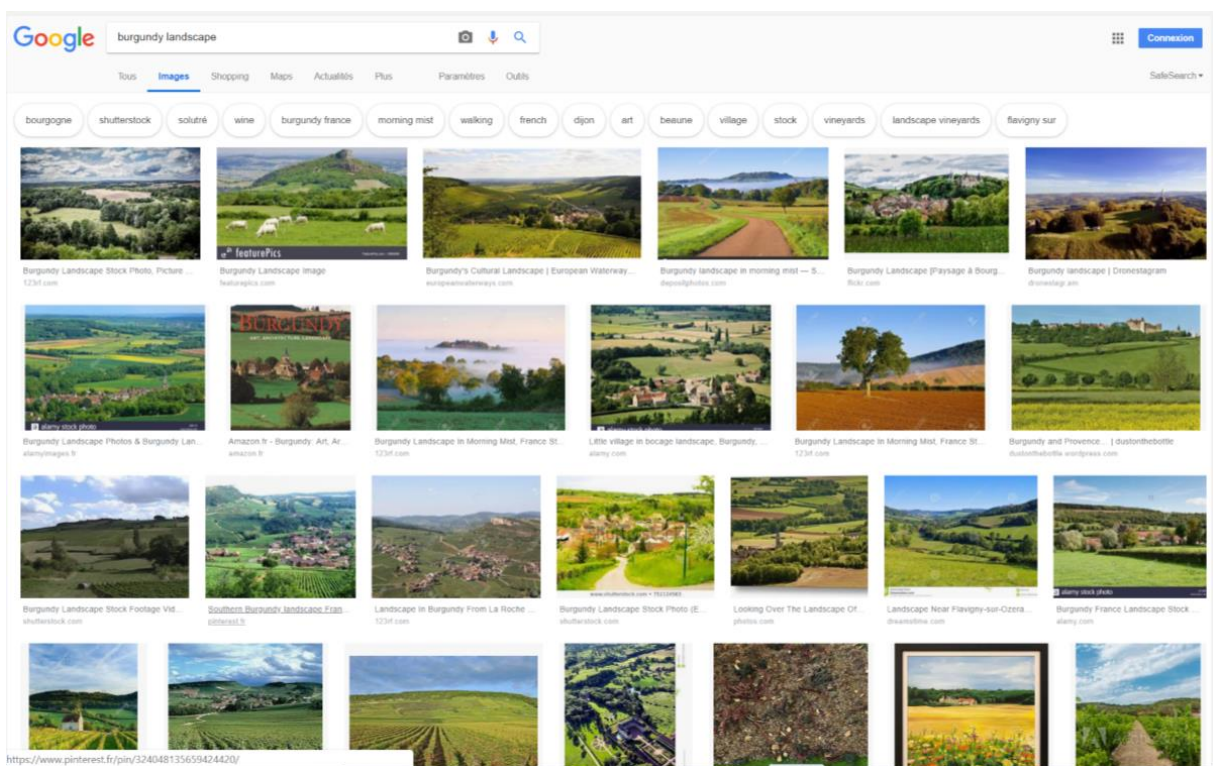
Google

burgundy landscape

Connexion

Tous Images Shopping Maps Actualités Plus Paramètres Outils

SafeSearch

bourgogne shutterstock solutré wine burgundy france morning mist walking french dijon art beaune village stock vineyards landscape vineyards flavigny sur

featurePics

Burgundy Landscape Stock Photo, Picture ...
123rf.com

Burgundy Landscape Image
featurepics.com

Burgundy's Cultural Landscape | European Waterway...
europeanwaterways.com

Burgundy landscape in morning mist — S...
depositphotos.com

Burgundy Landscape [Paysage à Bourg...
flickr.com

Burgundy landscape | Dronestagram
dronestagr.am

alamy stock photo

BURGUNDY

Burgundy Landscape Photos & Burgundy Lan...
alamyimages.fr

Amazon.fr - Burgundy: Art, Ar...
amazon.fr

Burgundy Landscape In Morning Mist, France St...
123rf.com

Little village in bocage landscape, Burgundy, ...
alamy.com

Burgundy Landscape In Morning Mist, France St...
123rf.com

Burgundy and Provence... | dustonthebottle
dustonthebottle.wordpress.com

Burgundy Landscape Stock Footage Vid...
shutterstock.com

Southern Burgundy landscape Fran...
pinterest.fr

Landscape In Burgundy From La Roche ...
123rf.com

Burgundy Landscape Stock Photo (E...
shutterstock.com

Looking Over The Landscape Of...
photos.com

Landscape Near Flavigny-sur-Ozera...
dreamstime.com

alamy stock photo

Burgundy France Landscape Stock ...
alamy.com

https://www.pinterest.fr/pin/324048135659424420/